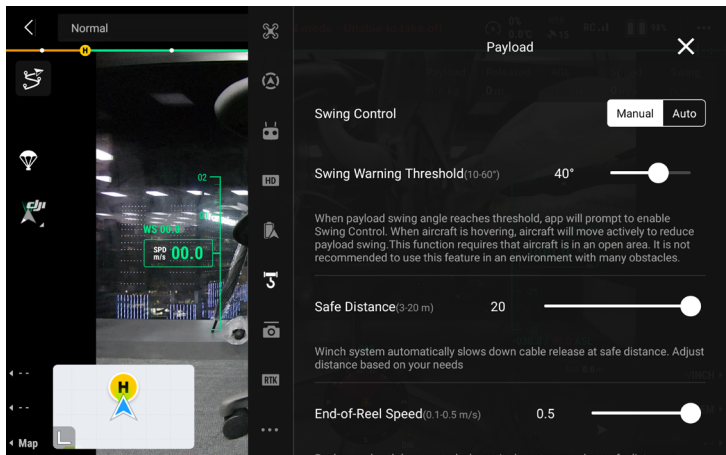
Normal

H

WS 00.0

SPD m/s 00.0

02

Map

H

HD

RTK

Payload

Swing Control

Manual

Auto

Swing Warning Threshold(10-60°)

40°

When payload swing angle reaches threshold, app will prompt to enable Swing Control. When aircraft is hovering, aircraft will move actively to reduce payload swing.This function requires that aircraft is in an open area. It is not recommended to use this feature in an environment with many obstacles.

Safe Distance(3-20 m)

20

Winch system automatically slows down cable release at safe distance. Adjust distance based on your needs

End-of-Reel Speed(0.1-0.5 m/s)

0.5